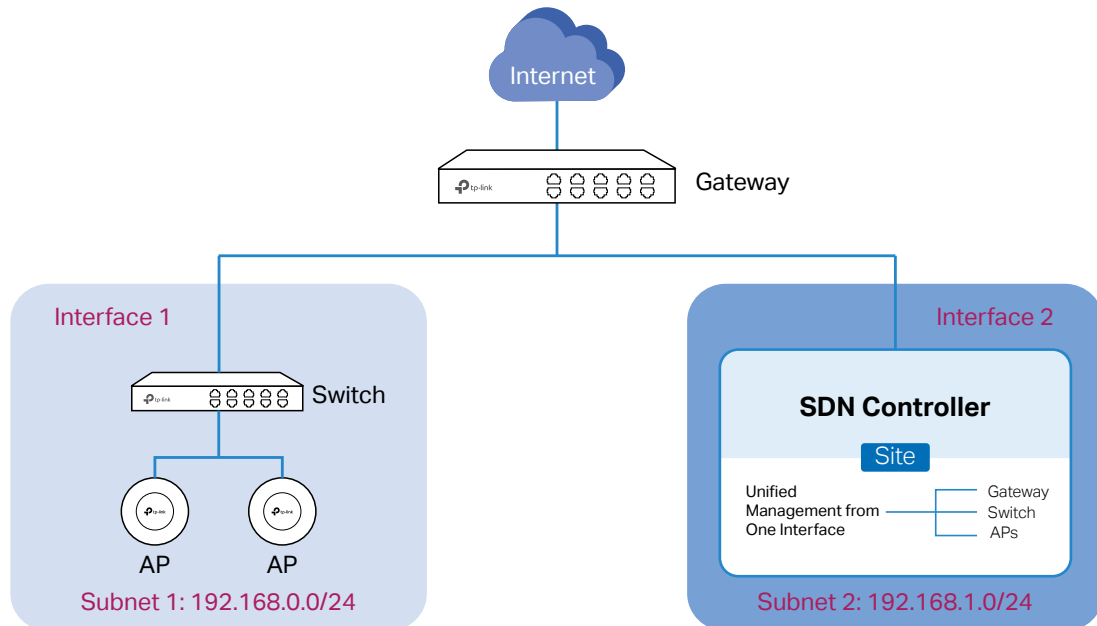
Internet

tp-link

Gateway

Interface 1

tp-link

Switch

tp-link

tp-link

AP

AP

Subnet 1: 192.168.0.0/24

Interface 2

SDN Controller

Site

Unified Management from One Interface

Gateway

Switch

APs

Subnet 2: 192.168.1.0/24